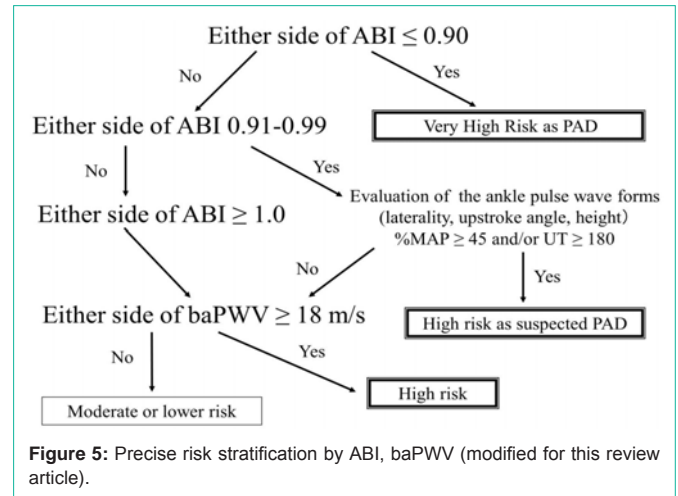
Either side of ABI $\leq 0.90$

No

Yes

Very High Risk as PAD

Either side of ABI 0.91-0.99

No

Yes

Either side of ABI $\geq 1.0$

Evaluation of the ankle pulse wave forms (laterality, upstroke angle, height) %MAP $\geq 45$ and/or UT $\geq 180$

No

Yes

Either side of baPWV $\geq 18$ m/s

High risk as suspected PAD

No

Yes

High risk

Moderate or lower risk

**Figure 5:** Precise risk stratification by ABI, baPWV (modified for this review article).